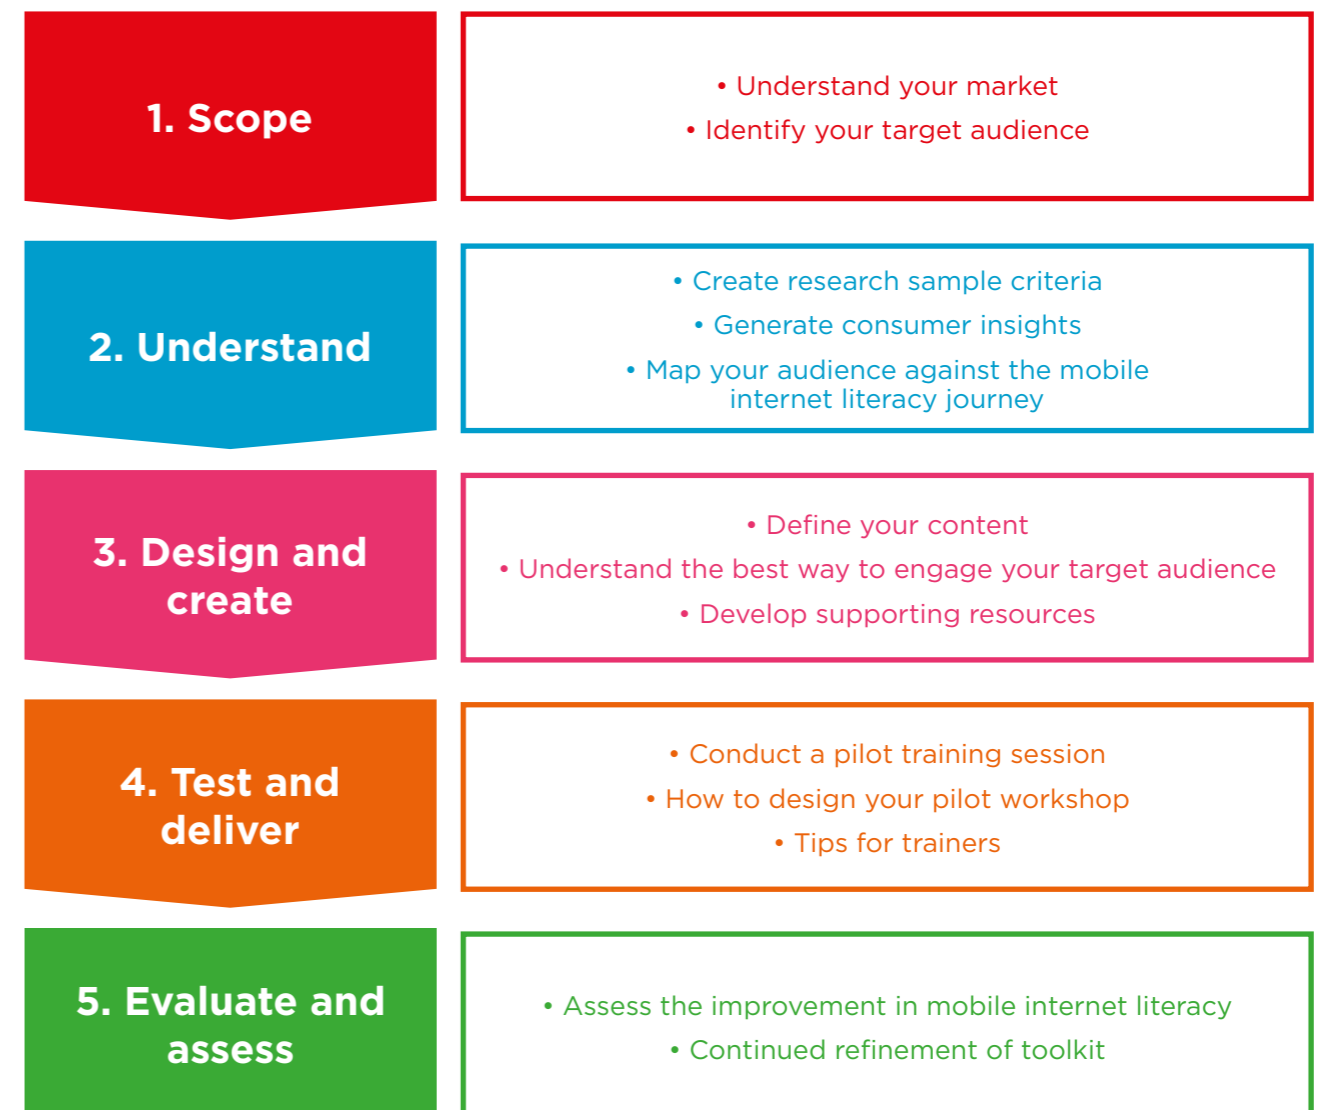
1. Scope

• Understand your market
• Identify your target audience

2. Understand

• Create research sample criteria
• Generate consumer insights
• Map your audience against the mobile internet literacy journey

3. Design and create

• Define your content
• Understand the best way to engage your target audience
• Develop supporting resources

4. Test and deliver

• Conduct a pilot training session
• How to design your pilot workshop
• Tips for trainers

5. Evaluate and assess

• Assess the improvement in mobile internet literacy
• Continued refinement of toolkit